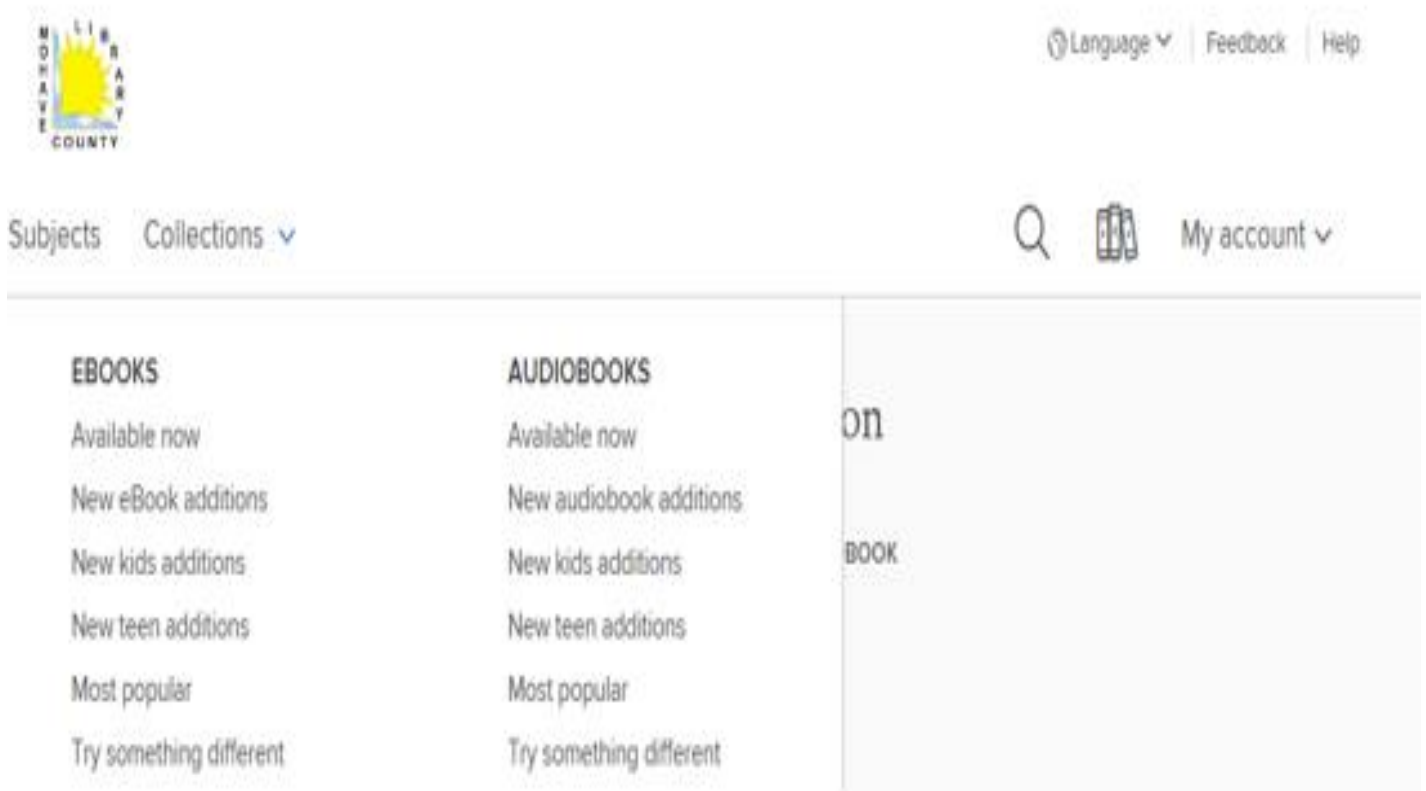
MOHAVE LIBRARY COUNTY

Language Feedback Help

Subjects Collections

My account

EBOOKS
Available now
New eBook additions
New kids additions
New teen additions
Most popular
Try something different

AUDIOBOOKS
Available now
New audiobook additions
New kids additions
New teen additions
Most popular
Try something different

on

BOOK